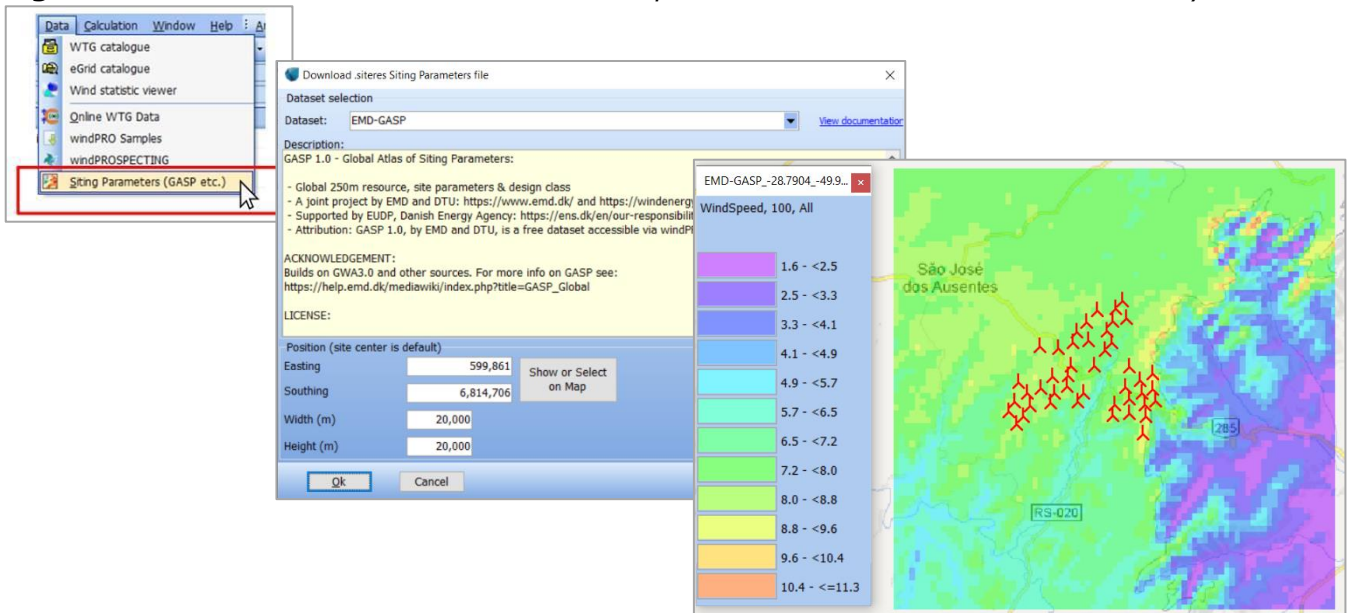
Data Calculation Window Help

WTG catalogue
eGrid catalogue
Wind statistic viewer
Online WTG Data
windPRO Samples
windPROSPECTING
Siting Parameters (GASP etc.)

Download .siteres Siting Parameters file

Dataset selection
Dataset: EMD-GASP
View documentation

Description:
GASP 1.0 - Global Atlas of Siting Parameters:

- Global 250m resource, site parameters & design class
- A joint project by EMD and DTU: https://www.emd.dk/ and https://windenerg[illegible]
- Supported by EUDP, Danish Energy Agency: https://ens.dk/en/our-responsibilit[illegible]
- Attribution: GASP 1.0, by EMD and DTU, is a free dataset accessible via windP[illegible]

ACKNOWLEDGEMENT:
Builds on GWA3.0 and other sources. For more info on GASP see:
https://help.emd.dk/mediawiki/index.php?title=GASP_Global

LICENSE:

Position (site center is default)
Easting 599,861
Southing 6,814,706
Show or Select on Map
Width (m) 20,000
Height (m) 20,000

Ok
Cancel

EMD-GASP_-28.7904_-49.9...
WindSpeed, 100, All

1.6 - <2.5
2.5 - <3.3
3.3 - <4.1
4.1 - <4.9
4.9 - <5.7
5.7 - <6.5
6.5 - <7.2
7.2 - <8.0
8.0 - <8.8
8.8 - <9.6
9.6 - <10.4
10.4 - <=11.3

São José dos Ausentes
285
RS-020